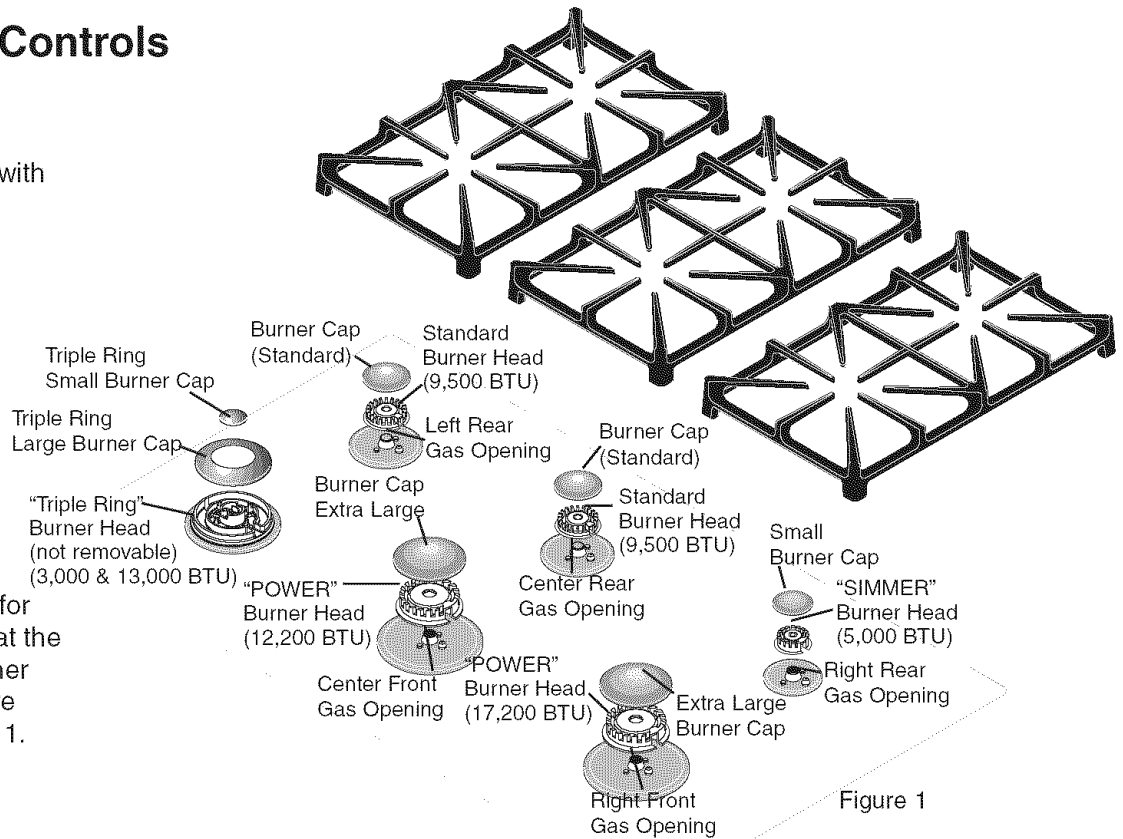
Controls

with

for
at the
ner
e
1.

Triple Ring
Small Burner Cap

Triple Ring
Large Burner Cap

"Triple Ring"
Burner Head
(not removable)
(3,000 & 13,000 BTU)

Burner Cap
(Standard)

Standard
Burner Head
(9,500 BTU)

Left Rear
Gas Opening

Burner Cap
Extra Large

"POWER"
Burner Head
(12,200 BTU)

Center Front
Gas Opening

Burner Cap
(Standard)

Standard
Burner Head
(9,500 BTU)

Center Rear
Gas Opening

"POWER"
Burner Head
(17,200 BTU)

Extra Large
Burner Cap

Right Front
Gas Opening

Small
Burner Cap

"SIMMER"
Burner Head
(5,000 BTU)

Right Rear
Gas Opening

Figure 1